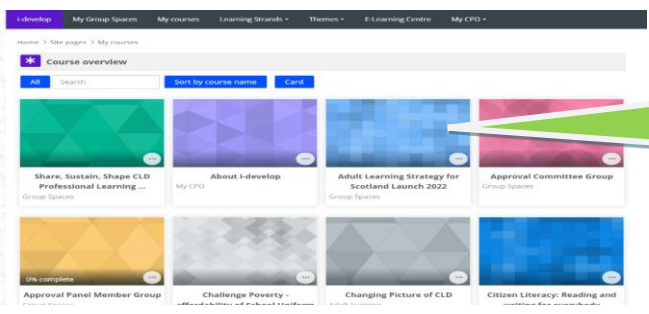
i-develop My Group Spaces My courses Learning Strands ▾ Themes ▾ E-Learning Centre My CPD ▾

Home > Site pages > My courses

Course overview

All Search Sort by course name Card

Share, Sustain, Shape CLD Professional Learning ...
Group Spaces

About i-develop
My CPD

Adult Learning Strategy for Scotland Launch 2022
Group Spaces

Approval Committee Group
Group Spaces

0% complete

Approval Panel Member Group
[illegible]

Challenge Poverty - affordability of School Uniform
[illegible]

Changing Picture of CLD
Adult learning

Citizen Literacy: Reading and writing for everybody